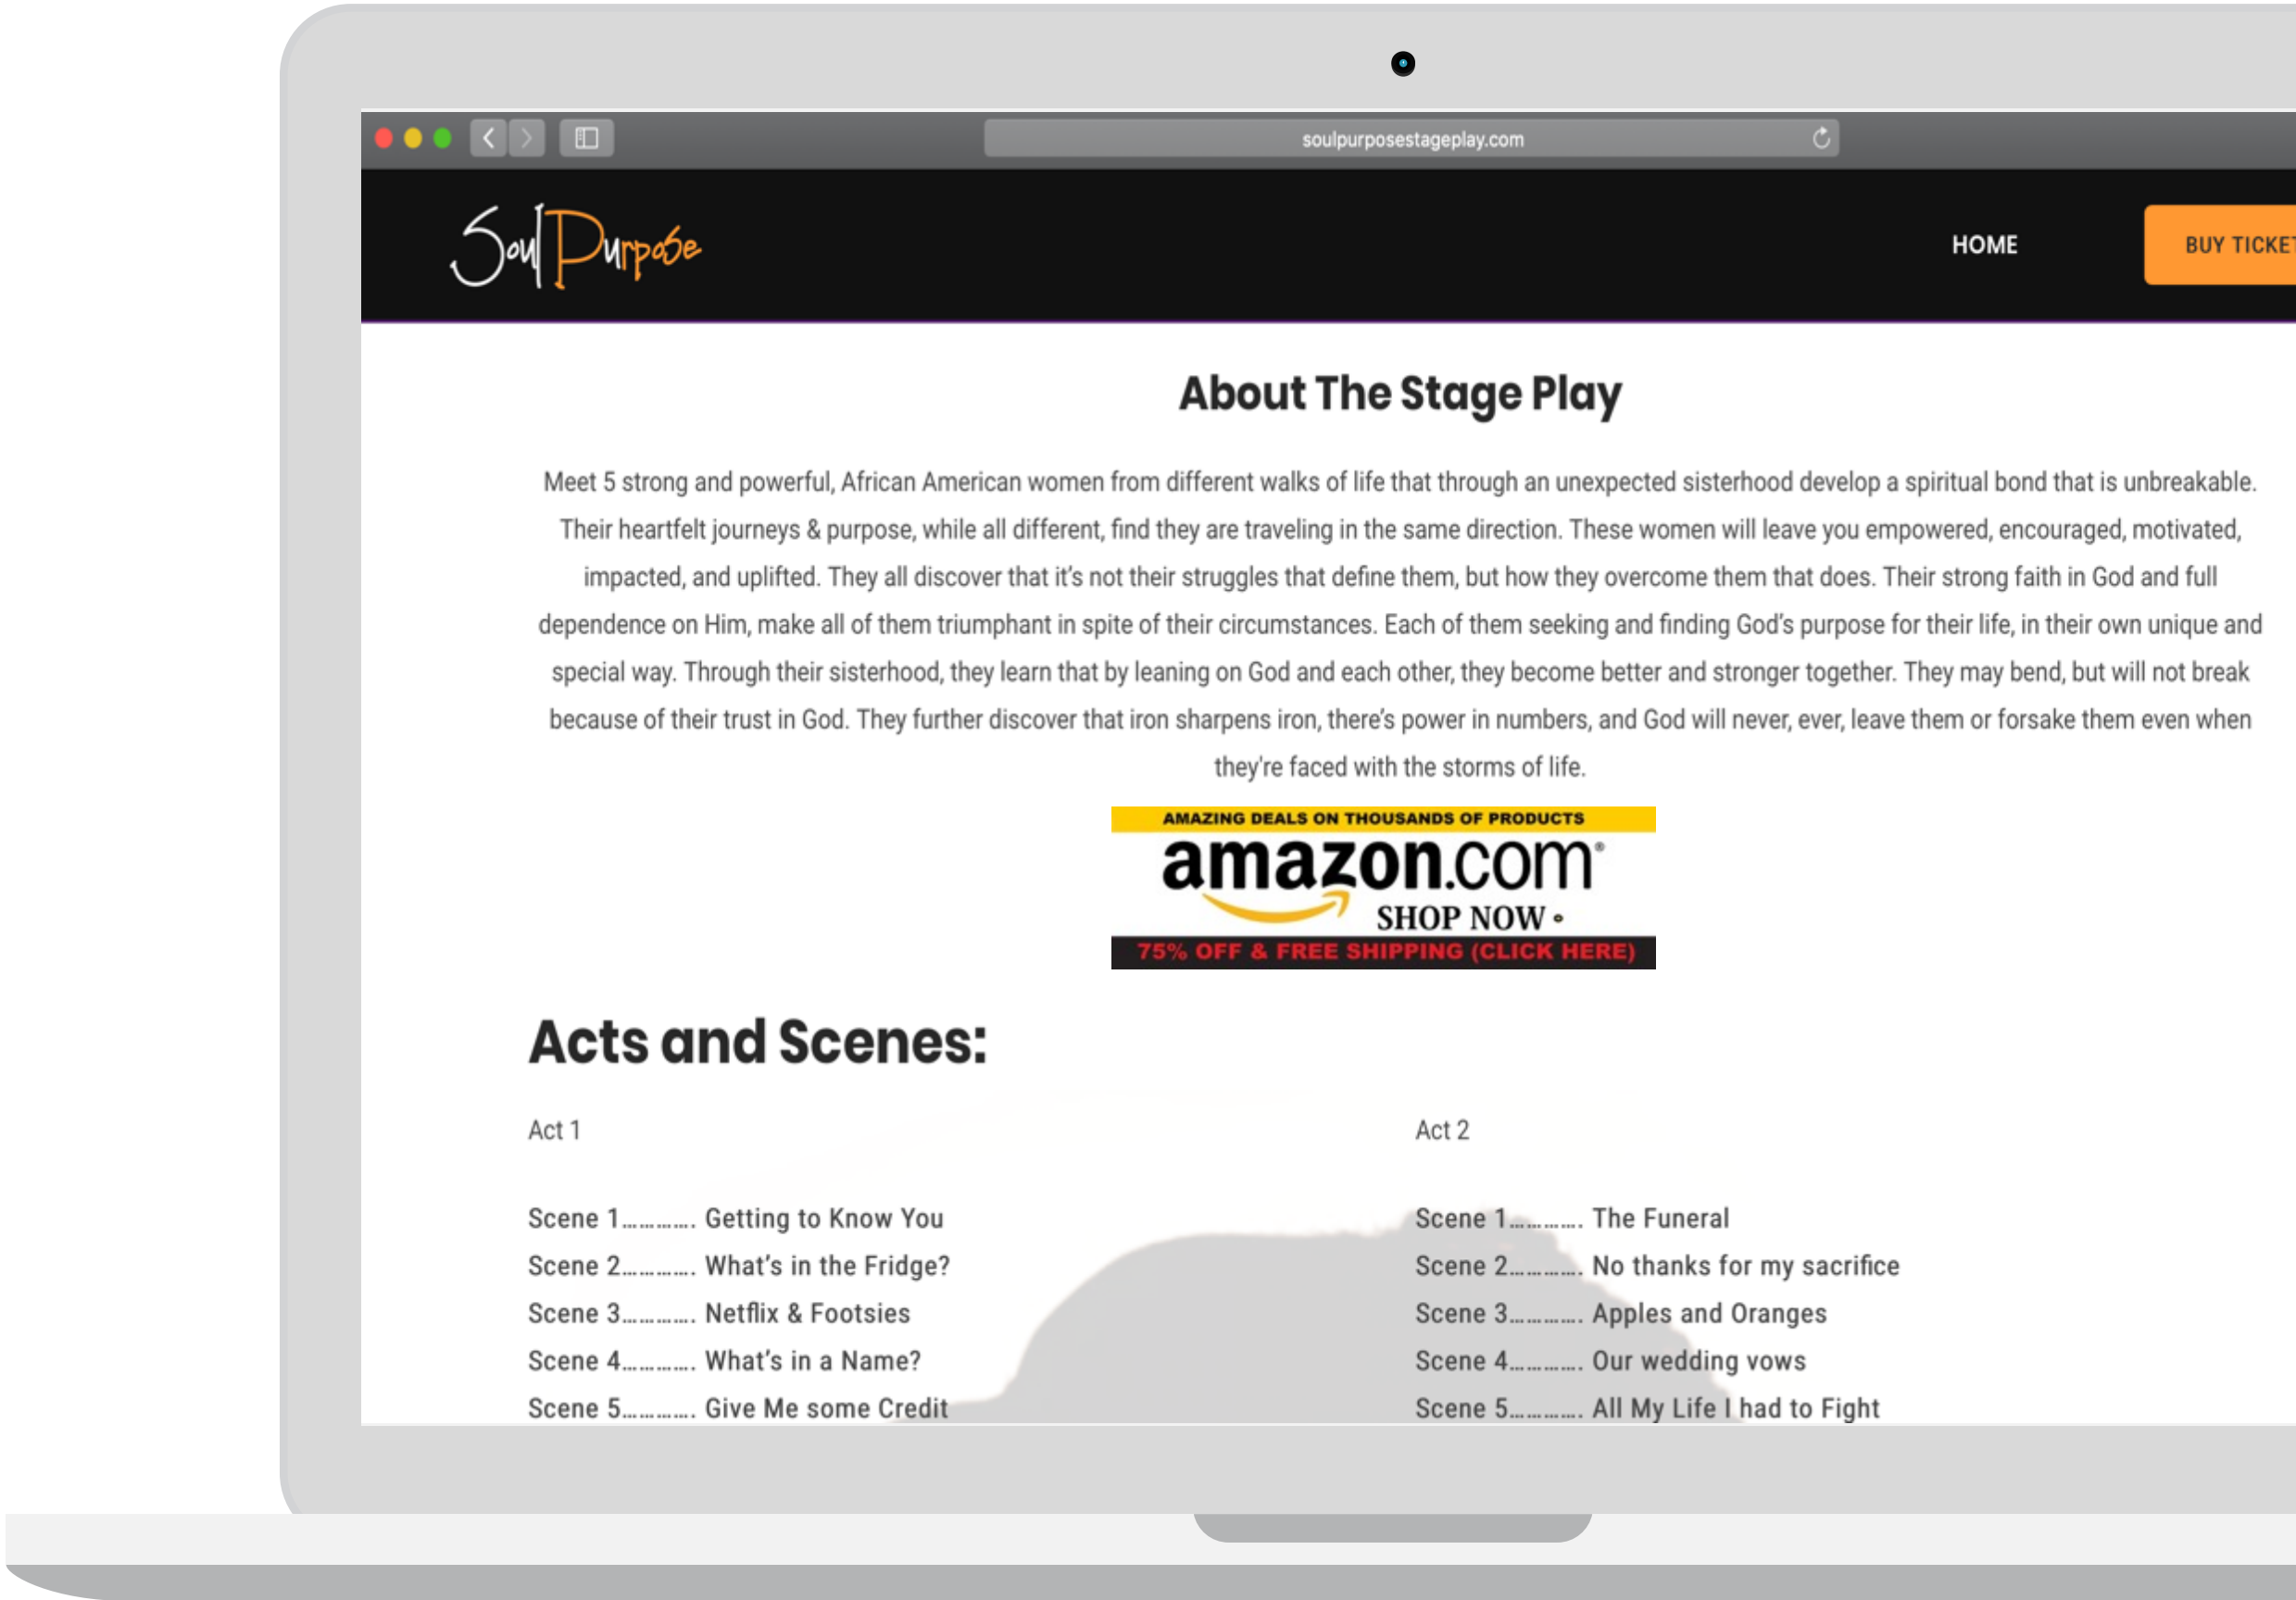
soulpurposestageplay.com

Soul Purpose

HOME

BUY TICKE

About The Stage Play

Meet 5 strong and powerful, African American women from different walks of life that through an unexpected sisterhood develop a spiritual bond that is unbreakable. Their heartfelt journeys & purpose, while all different, find they are traveling in the same direction. These women will leave you empowered, encouraged, motivated, impacted, and uplifted. They all discover that it's not their struggles that define them, but how they overcome them that does. Their strong faith in God and full dependence on Him, make all of them triumphant in spite of their circumstances. Each of them seeking and finding God's purpose for their life, in their own unique and special way. Through their sisterhood, they learn that by leaning on God and each other, they become better and stronger together. They may bend, but will not break because of their trust in God. They further discover that iron sharpens iron, there's power in numbers, and God will never, ever, leave them or forsake them even when they're faced with the storms of life.

AMAZING DEALS ON THOUSANDS OF PRODUCTS
amazon.com
SHOP NOW
75% OFF & FREE SHIPPING (CLICK HERE)

Acts and Scenes:

Act 1

Scene 1……….. Getting to Know You
Scene 2……….. What's in the Fridge?
Scene 3……….. Netflix & Footsies
Scene 4……….. What's in a Name?
Scene 5……….. Give Me some Credit

Act 2

Scene 1……….. The Funeral
Scene 2……….. No thanks for my sacrifice
Scene 3……….. Apples and Oranges
Scene 4……….. Our wedding vows
Scene 5……….. All My Life I had to Fight